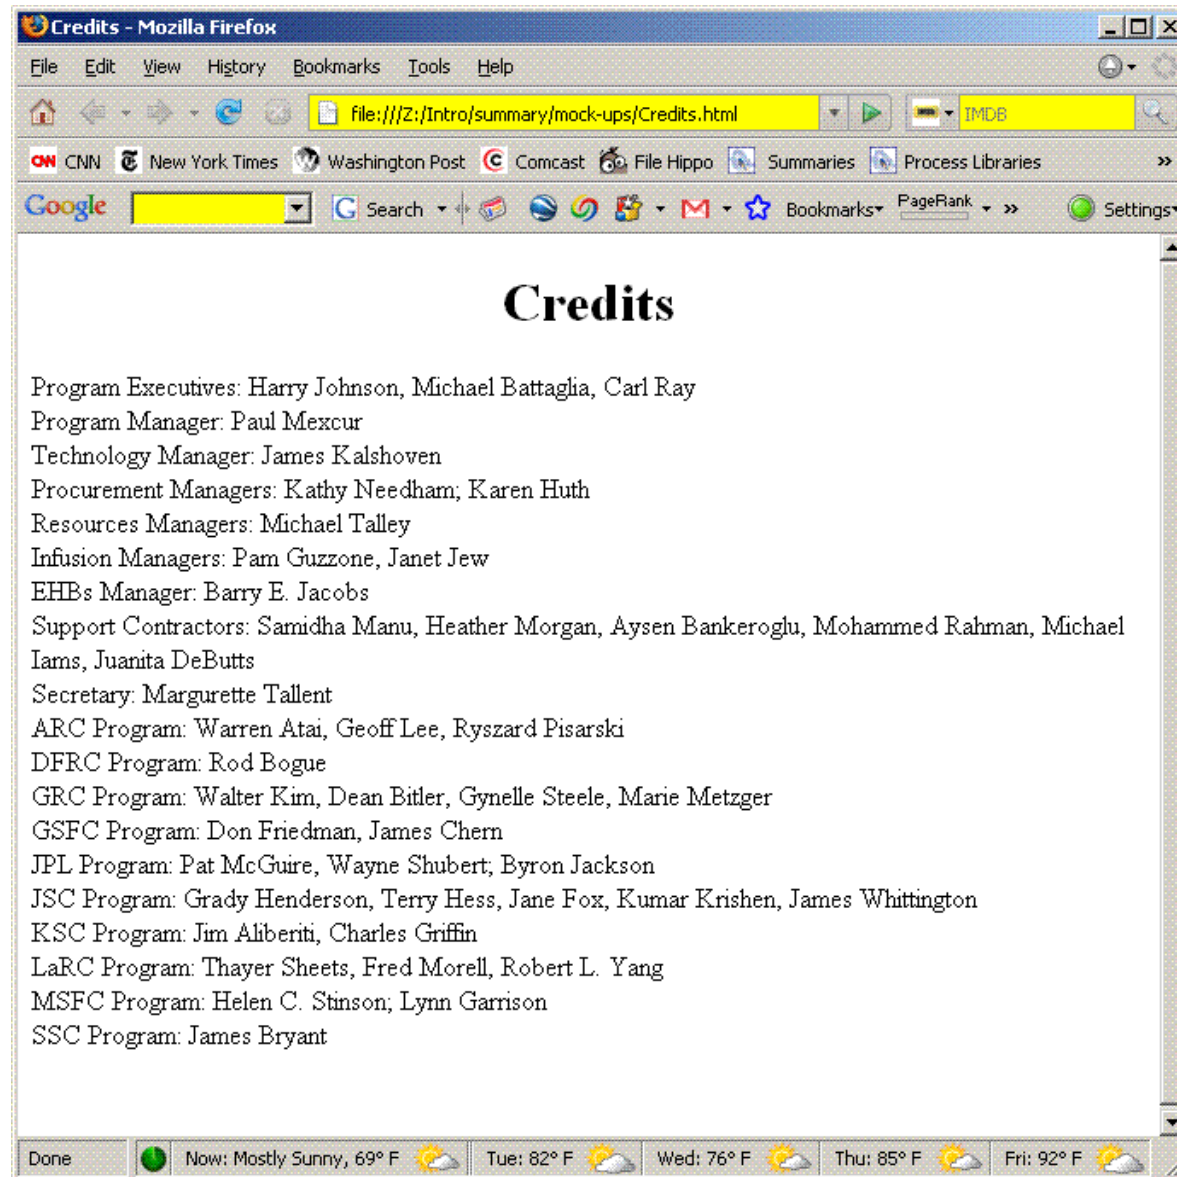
Credits - Mozilla Firefox

File Edit View History Bookmarks Tools Help

file:///Z:/Intro/summary/mock-ups/Credits.html

IMDB

CNN New York Times Washington Post Comcast File Hippo Summaries Process Libraries »

Google Search Bookmarks PageRank » Settings

Credits

Program Executives: Harry Johnson, Michael Battaglia, Carl Ray
Program Manager: Paul Mexcur
Technology Manager: James Kalshoven
Procurement Managers: Kathy Needham; Karen Huth
Resources Managers: Michael Talley
Infusion Managers: Pam Guzzone, Janet Jew
EHBs Manager: Barry E. Jacobs
Support Contractors: Samidha Manu, Heather Morgan, Aysen Bankeroglu, Mohammed Rahman, Michael Iams, Juanita DeButts
Secretary: Margurette Tallent
ARC Program: Warren Atai, Geoff Lee, Ryszard Pisarski
DFRC Program: Rod Bogue
GRC Program: Walter Kim, Dean Bitler, Gynelle Steele, Marie Metzger
GSFC Program: Don Friedman, James Chern
JPL Program: Pat McGuire, Wayne Shubert; Byron Jackson
JSC Program: Grady Henderson, Terry Hess, Jane Fox, Kumar Krishen, James Whittington
KSC Program: Jim Aliberiti, Charles Griffin
LaRC Program: Thayer Sheets, Fred Morell, Robert L. Yang
MSFC Program: Helen C. Stinson; Lynn Garrison
SSC Program: James Bryant

Done Now: Mostly Sunny, 69° F Tue: 82° F Wed: 76° F Thu: 85° F Fri: 92° F